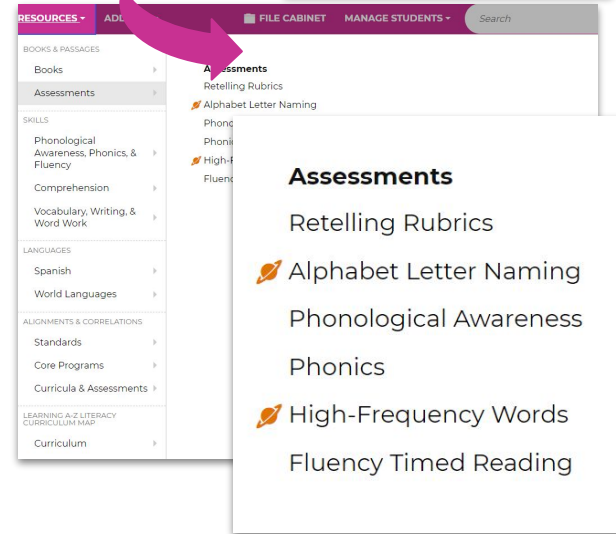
RESOURCES ▾ ADD

FILE CABINET MANAGE STUDENTS ▾ Search

BOOKS & PASSAGES

Books

Assessments

SKILLS

Phonological Awareness, Phonics, & Fluency

Comprehension

Vocabulary, Writing, & Word Work

LANGUAGES

Spanish

World Languages

ALIGNMENTS & CORRELATIONS

Standards

Core Programs

Curricula & Assessments

LEARNING A-Z LITERACY CURRICULUM MAP

Curriculum

Assessments
Retelling Rubrics
Alphabet Letter Naming
Phono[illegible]
Phonic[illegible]
High-F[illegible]
Fluenc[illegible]

Assessments

Retelling Rubrics

Alphabet Letter Naming

Phonological Awareness

Phonics

High-Frequency Words

Fluency Timed Reading